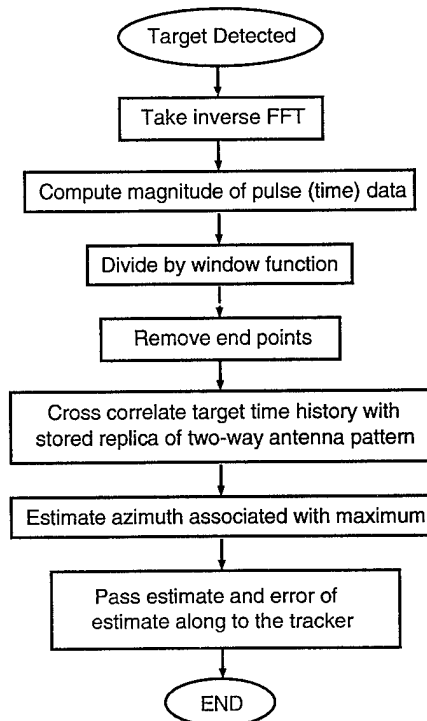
Target Detected

Take inverse FFT

Compute magnitude of pulse (time) data

Divide by window function

Remove end points

Cross correlate target time history with stored replica of two-way antenna pattern

Estimate azimuth associated with maximum

Pass estimate and error of estimate along to the tracker

END